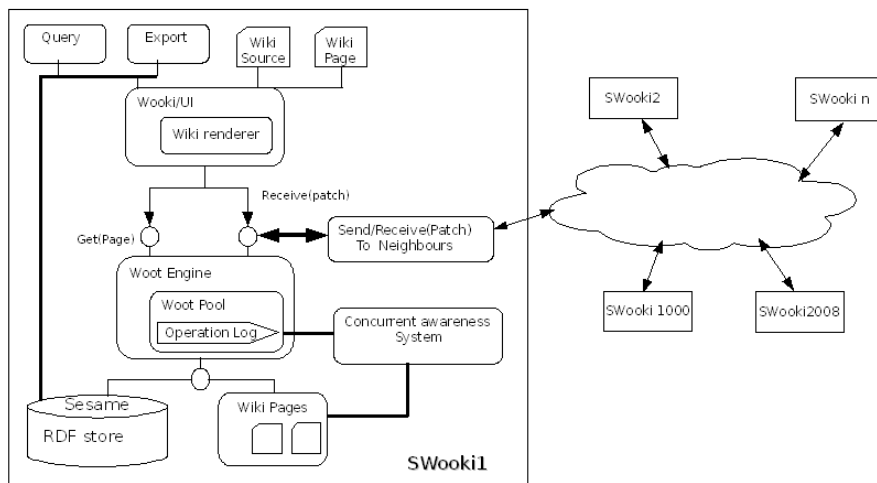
Query
Export
Wiki Source
Wiki Page
Wooki/UI
Wiki renderer
Receive(patch)
Get(Page)
Send/Receive(Patch) To Neighbours
Woot Engine
Woot Pool
Operation Log
Concurrent awareness System
Sesame
RDF store
Wiki Pages
SWooki1
SWooki2
SWooki n
SWooki 1000
SWooki2008